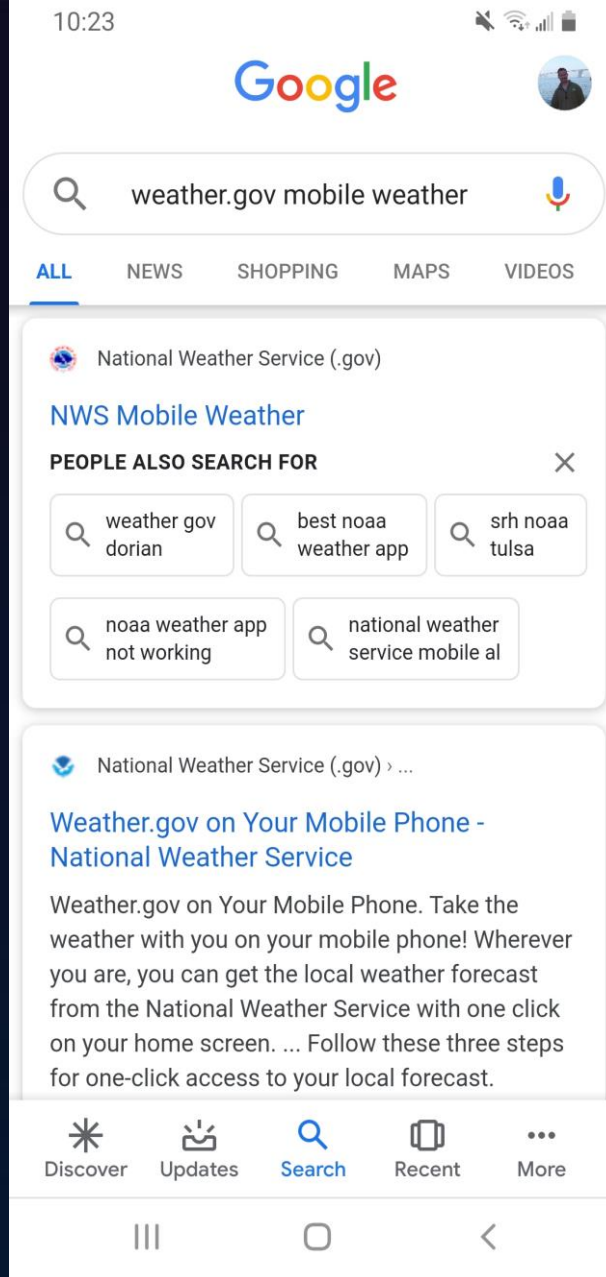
10:23

Google

weather.gov mobile weather

ALL NEWS SHOPPING MAPS VIDEOS

National Weather Service (.gov)

NWS Mobile Weather

PEOPLE ALSO SEARCH FOR

weather gov dorian

best noaa weather app

srh noaa tulsa

noaa weather app not working

national weather service mobile al

National Weather Service (.gov) › ...

Weather.gov on Your Mobile Phone - National Weather Service

Weather.gov on Your Mobile Phone. Take the weather with you on your mobile phone! Wherever you are, you can get the local weather forecast from the National Weather Service with one click on your home screen. ... Follow these three steps for one-click access to your local forecast.

Discover Updates Search Recent More